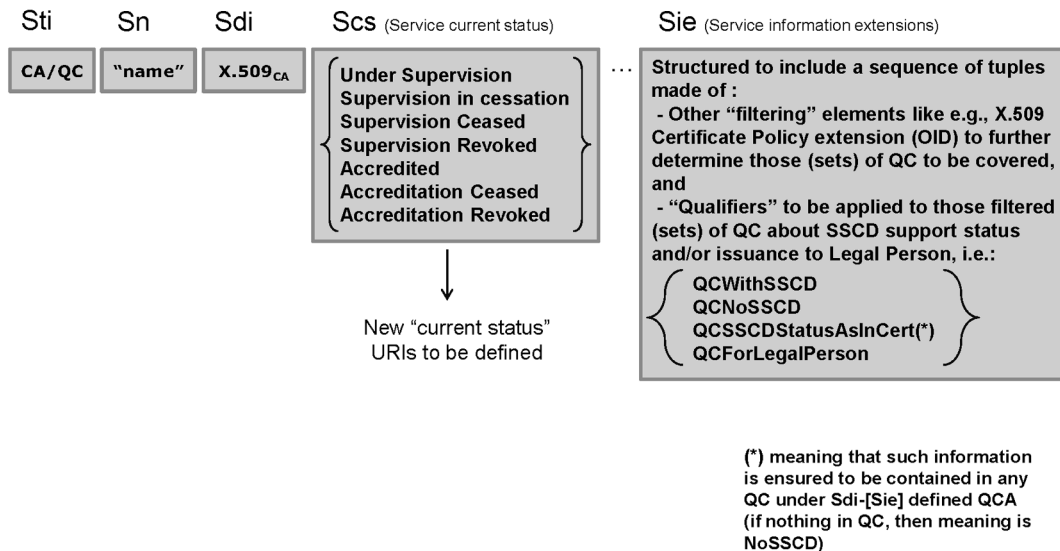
Sti Sn Sdi Scs (Service current status) Sie (Service information extensions)

CA/QC

"name"

X.509$_{CA}$

Under Supervision
Supervision in cessation
Supervision Ceased
Supervision Revoked
Accredited
Accreditation Ceased
Accreditation Revoked

New "current status" URIs to be defined

…

Structured to include a sequence of tuples made of :
- Other "filtering" elements like e.g., X.509 Certificate Policy extension (OID) to further determine those (sets) of QC to be covered, and
- "Qualifiers" to be applied to those filtered (sets) of QC about SSCD support status and/or issuance to Legal Person, i.e.:
QCWithSSCD
QCNoSSCD
QCSSCDStatusAsInCert(*)
QCForLegalPerson

(*) meaning that such information is ensured to be contained in any QC under Sdi-[Sie] defined QCA (if nothing in QC, then meaning is NoSSCD)